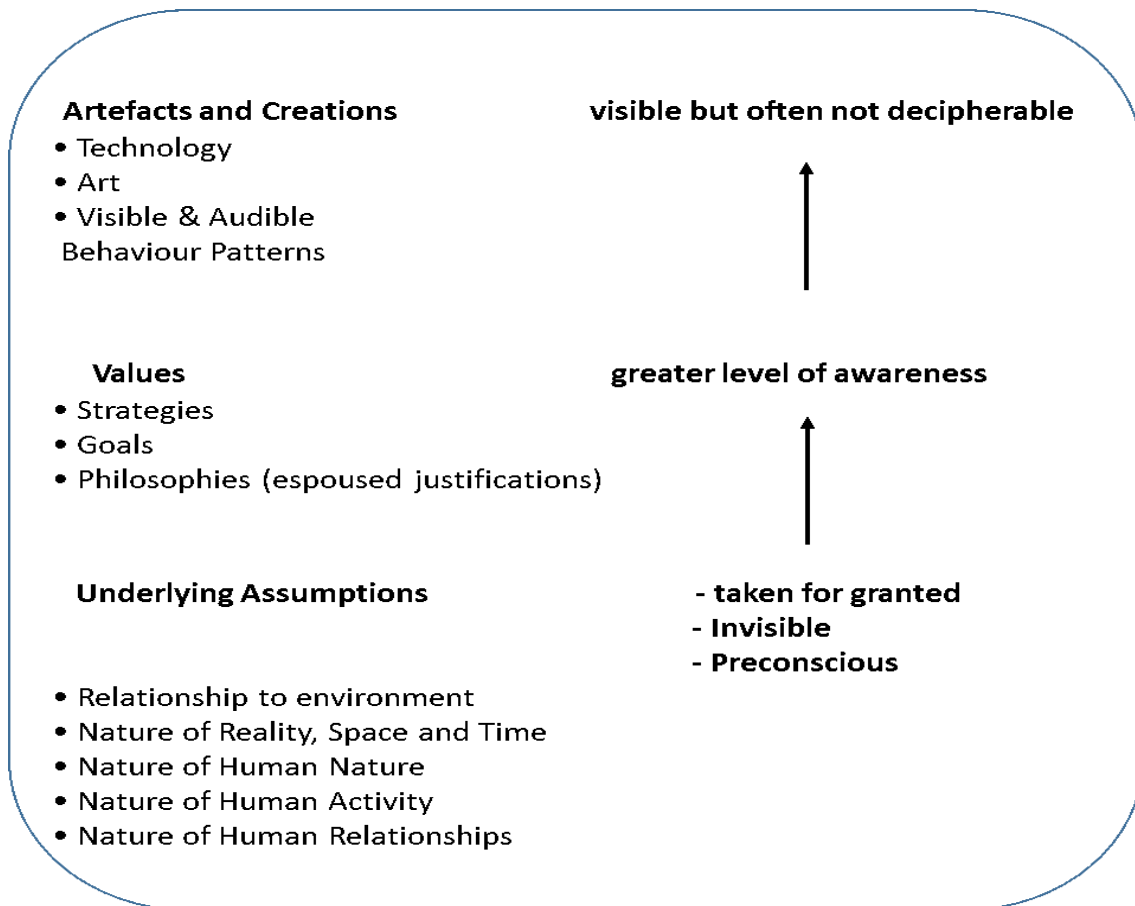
Artefacts and Creations
• Technology
• Art
• Visible & Audible Behaviour Patterns

visible but often not decipherable

Values
• Strategies
• Goals
• Philosophies (espoused justifications)

greater level of awareness

Underlying Assumptions

- taken for granted
- Invisible
- Preconscious

• Relationship to environment
• Nature of Reality, Space and Time
• Nature of Human Nature
• Nature of Human Activity
• Nature of Human Relationships